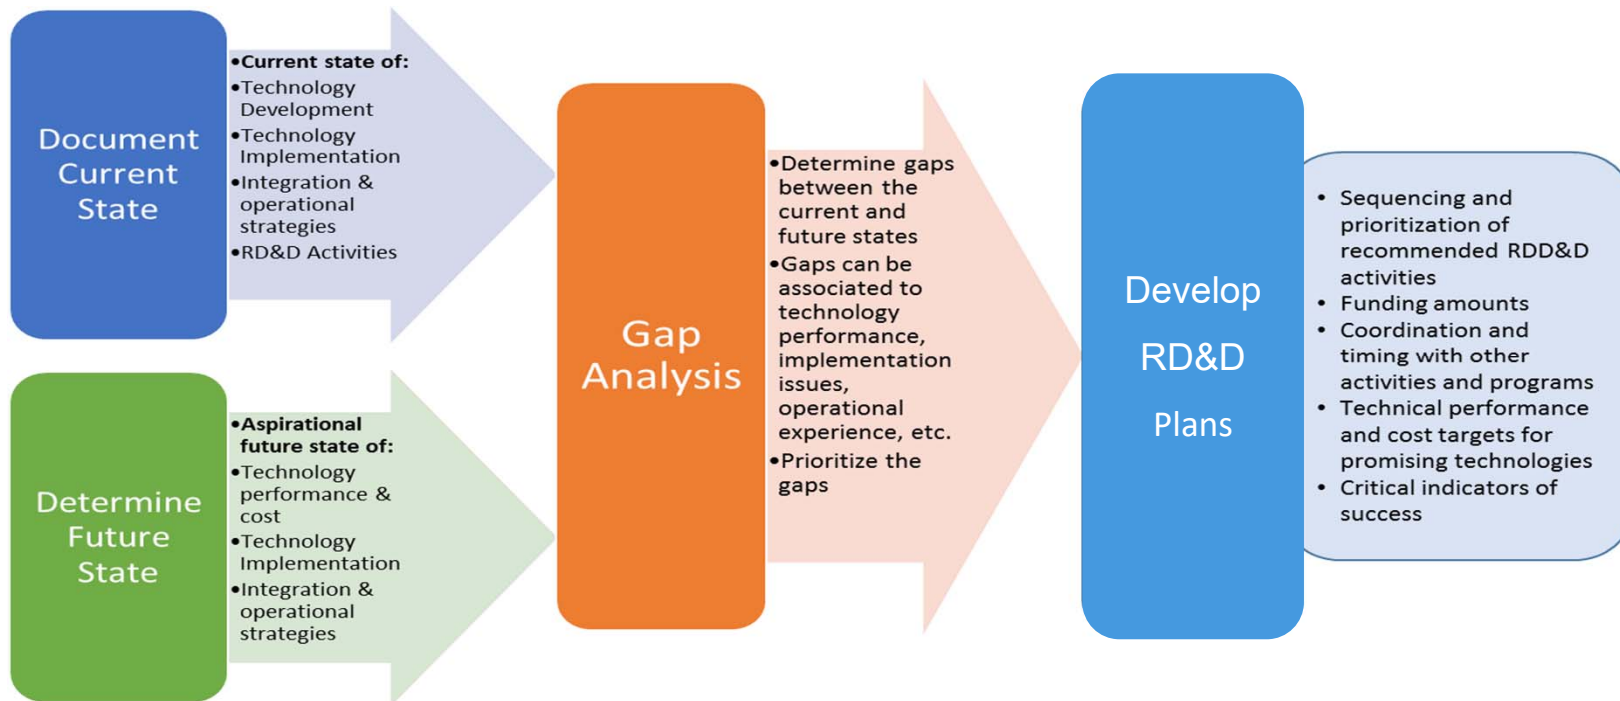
Document Current State

•Current state of:
•Technology Development
•Technology Implementation
•Integration & operational strategies
•RD&D Activities

Determine Future State

•Aspirational future state of:
•Technology performance & cost
•Technology Implementation
•Integration & operational strategies

Gap Analysis

•Determine gaps between the current and future states
•Gaps can be associated to technology performance, implementation issues, operational experience, etc.
•Prioritize the gaps

Develop RD&D Plans

• Sequencing and prioritization of recommended RDD&D activities
• Funding amounts
• Coordination and timing with other activities and programs
• Technical performance and cost targets for promising technologies
• Critical indicators of success